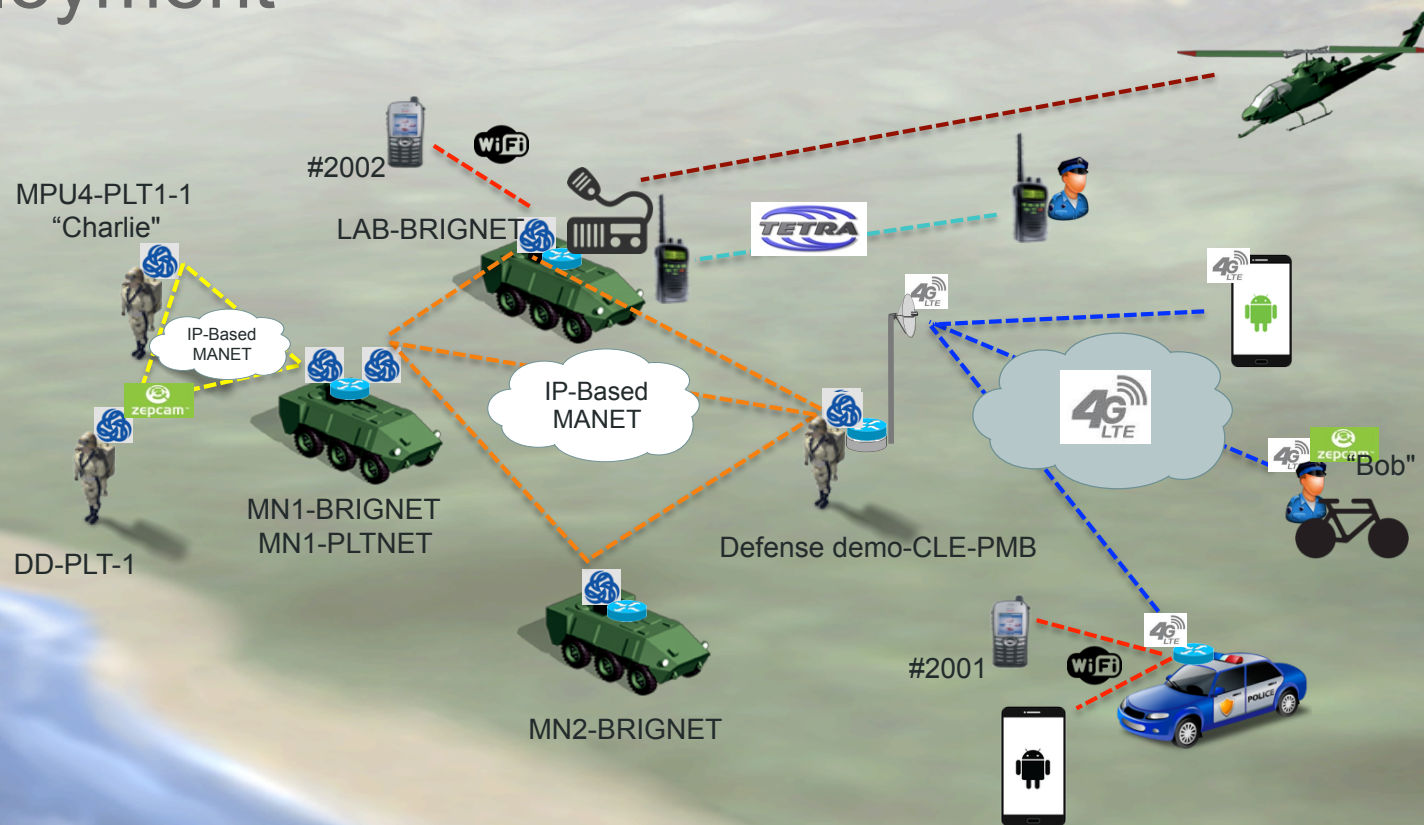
oyment

#2002

WiFi

MPU4-PLT1-1
"Charlie"

LAB-BRIGNET

TETRA

IP-Based
MANET

zepcam

IP-Based
MANET

4G LTE

4G LTE

4G LTE

4G LTE

zepcam

"Bob"

MN1-BRIGNET
MN1-PLTNET

DD-PLT-1

Defense demo-CLE-PMB

4G LTE

#2001

WiFi

POLICE

MN2-BRIGNET